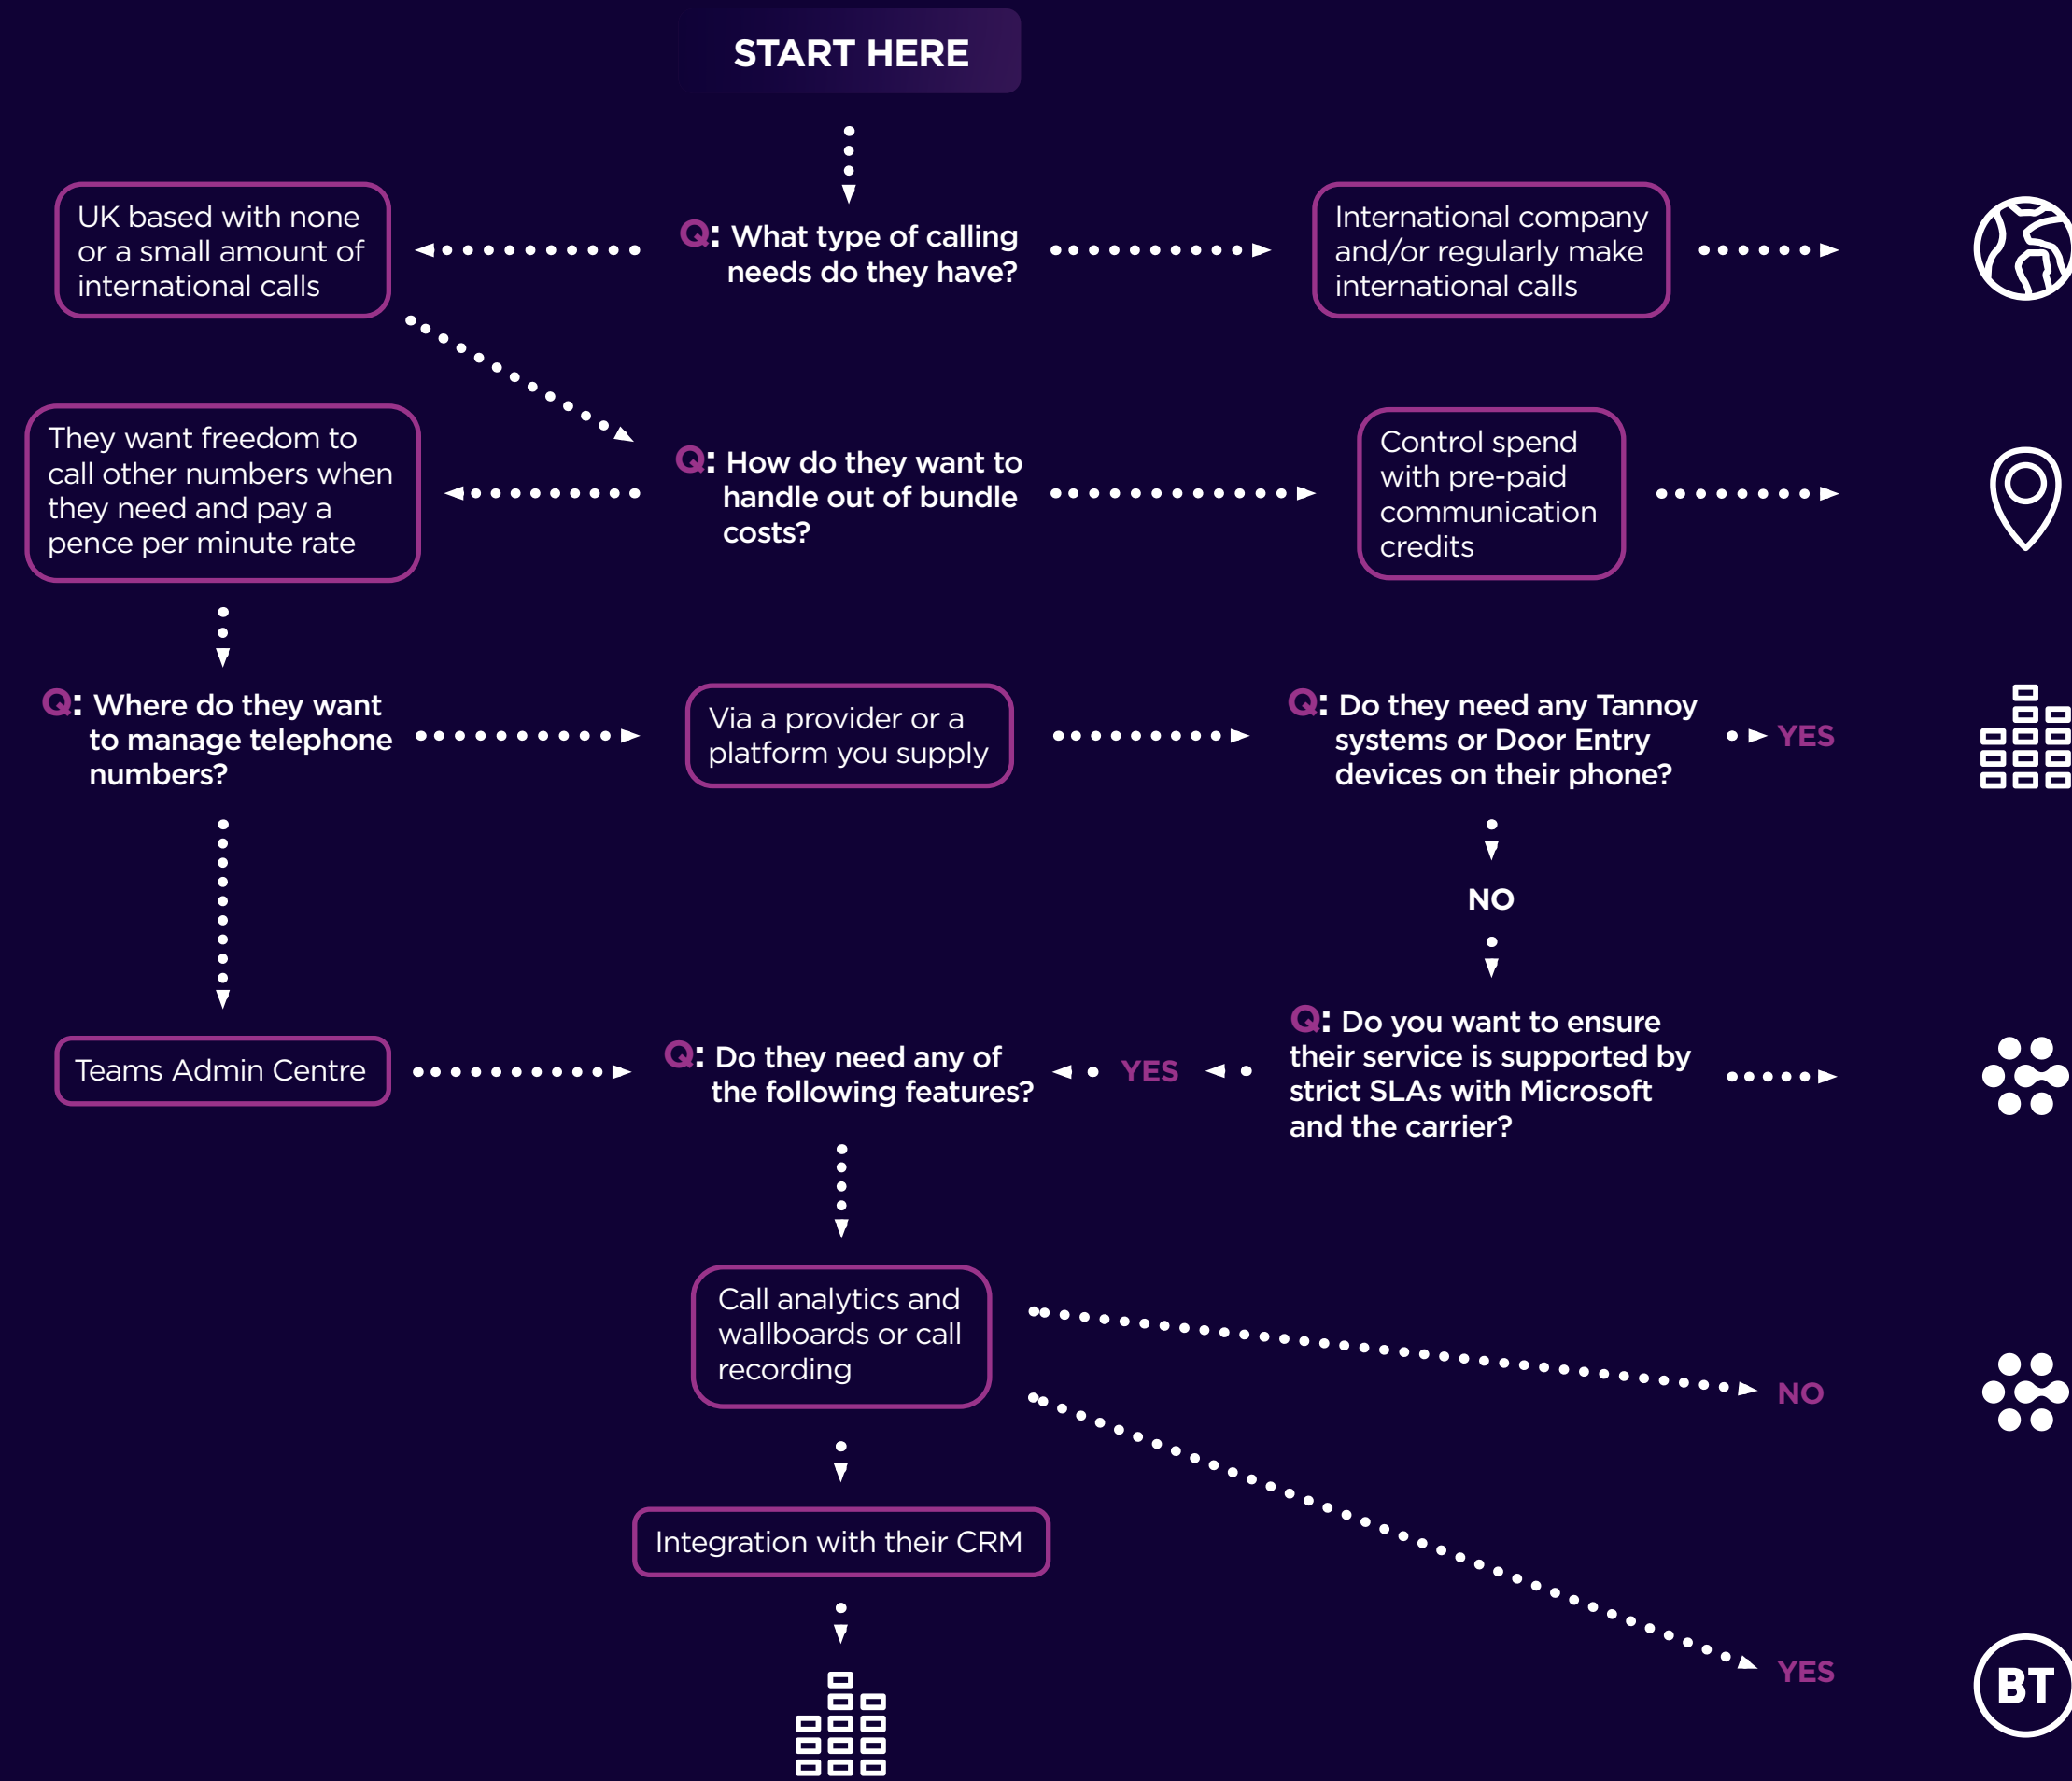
START HERE

UK based with none or a small amount of international calls

Q: What type of calling needs do they have?

International company and/or regularly make international calls

They want freedom to call other numbers when they need and pay a pence per minute rate

Q: How do they want to handle out of bundle costs?

Control spend with pre-paid communication credits

Q: Where do they want to manage telephone numbers?

Via a provider or a platform you supply

Q: Do they need any Tannoy systems or Door Entry devices on their phone?

YES

NO

Teams Admin Centre

Q: Do they need any of the following features?

YES

Q: Do you want to ensure their service is supported by strict SLAs with Microsoft and the carrier?

Call analytics and wallboards or call recording

NO

Integration with their CRM

YES

BT